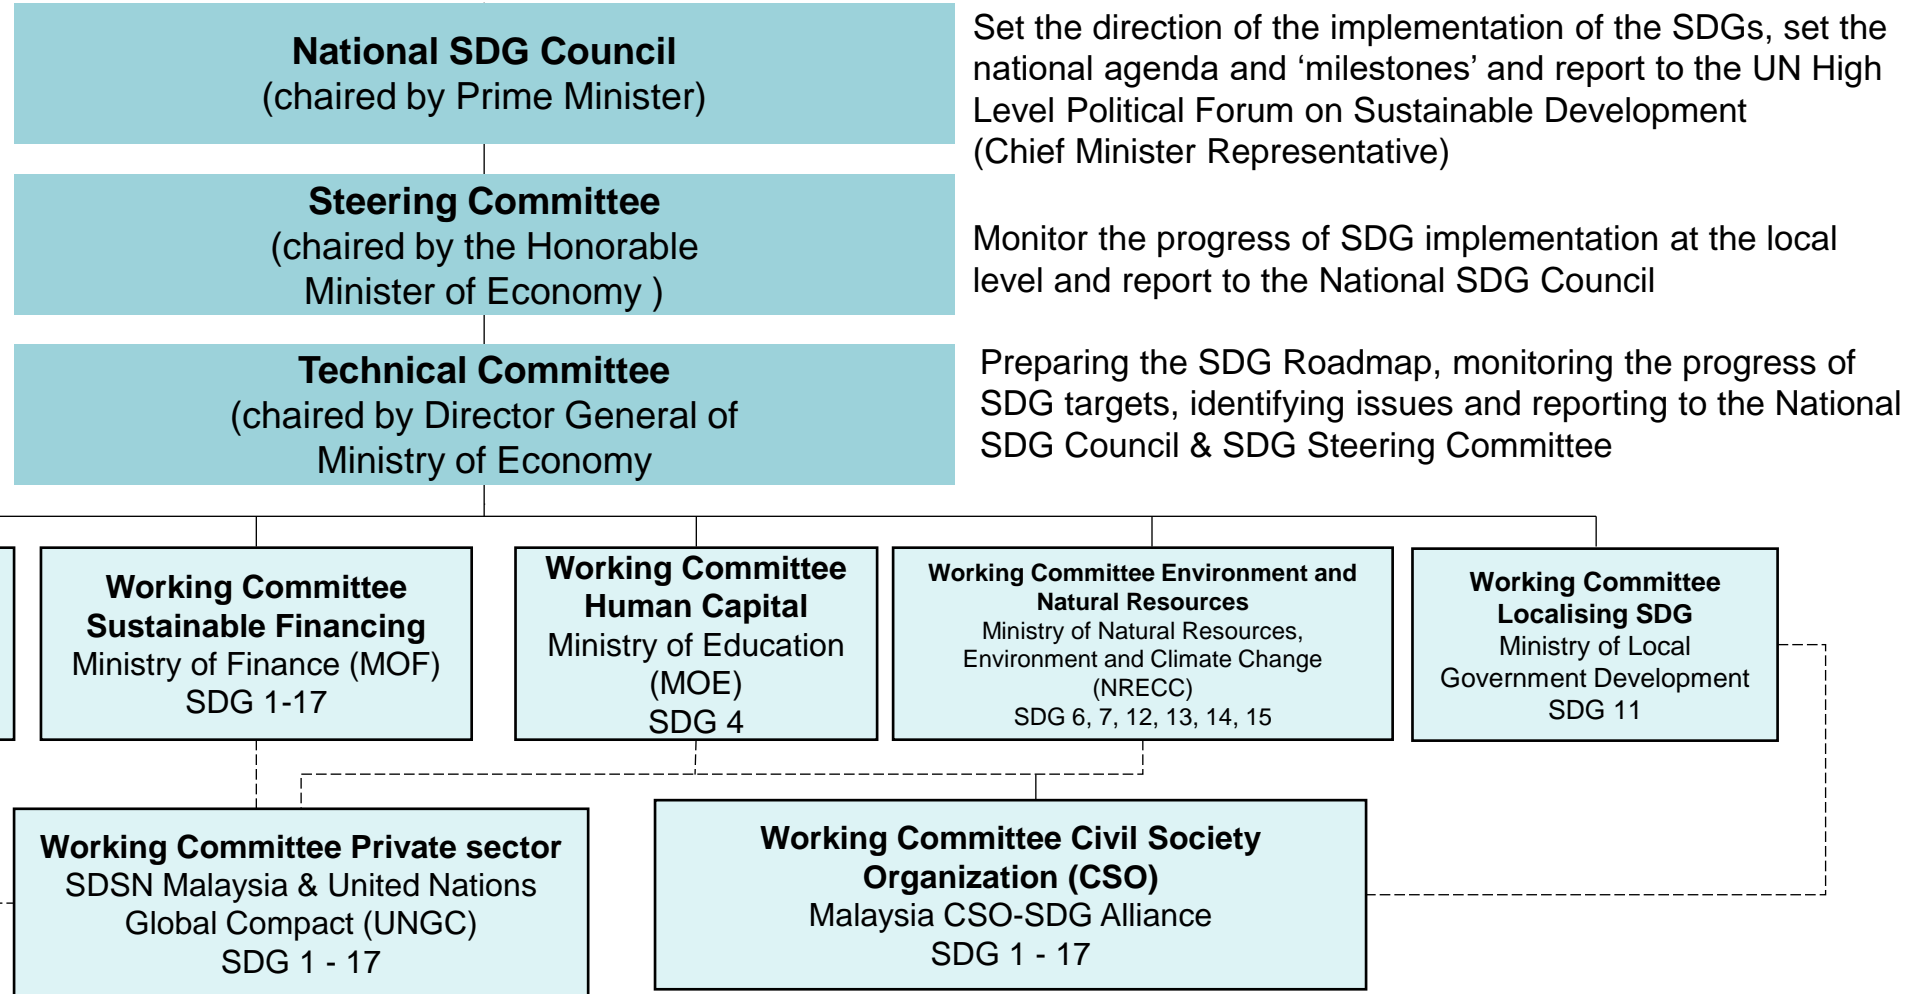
National SDG Council
(chaired by Prime Minister)

Set the direction of the implementation of the SDGs, set the national agenda and 'milestones' and report to the UN High Level Political Forum on Sustainable Development
(Chief Minister Representative)

Steering Committee
(chaired by the Honorable Minister of Economy )

Monitor the progress of SDG implementation at the local level and report to the National SDG Council

Technical Committee
(chaired by Director General of Ministry of Economy

Preparing the SDG Roadmap, monitoring the progress of SDG targets, identifying issues and reporting to the National SDG Council & SDG Steering Committee

Working Committee Sustainable Financing
Ministry of Finance (MOF)
SDG 1-17

Working Committee Human Capital
Ministry of Education (MOE)
SDG 4

Working Committee Environment and Natural Resources
Ministry of Natural Resources, Environment and Climate Change (NRECC)
SDG 6, 7, 12, 13, 14, 15

Working Committee Localising SDG
Ministry of Local Government Development
SDG 11

Working Committee Private sector
SDSN Malaysia & United Nations Global Compact (UNGC)
SDG 1 - 17

Working Committee Civil Society Organization (CSO)
Malaysia CSO-SDG Alliance
SDG 1 - 17